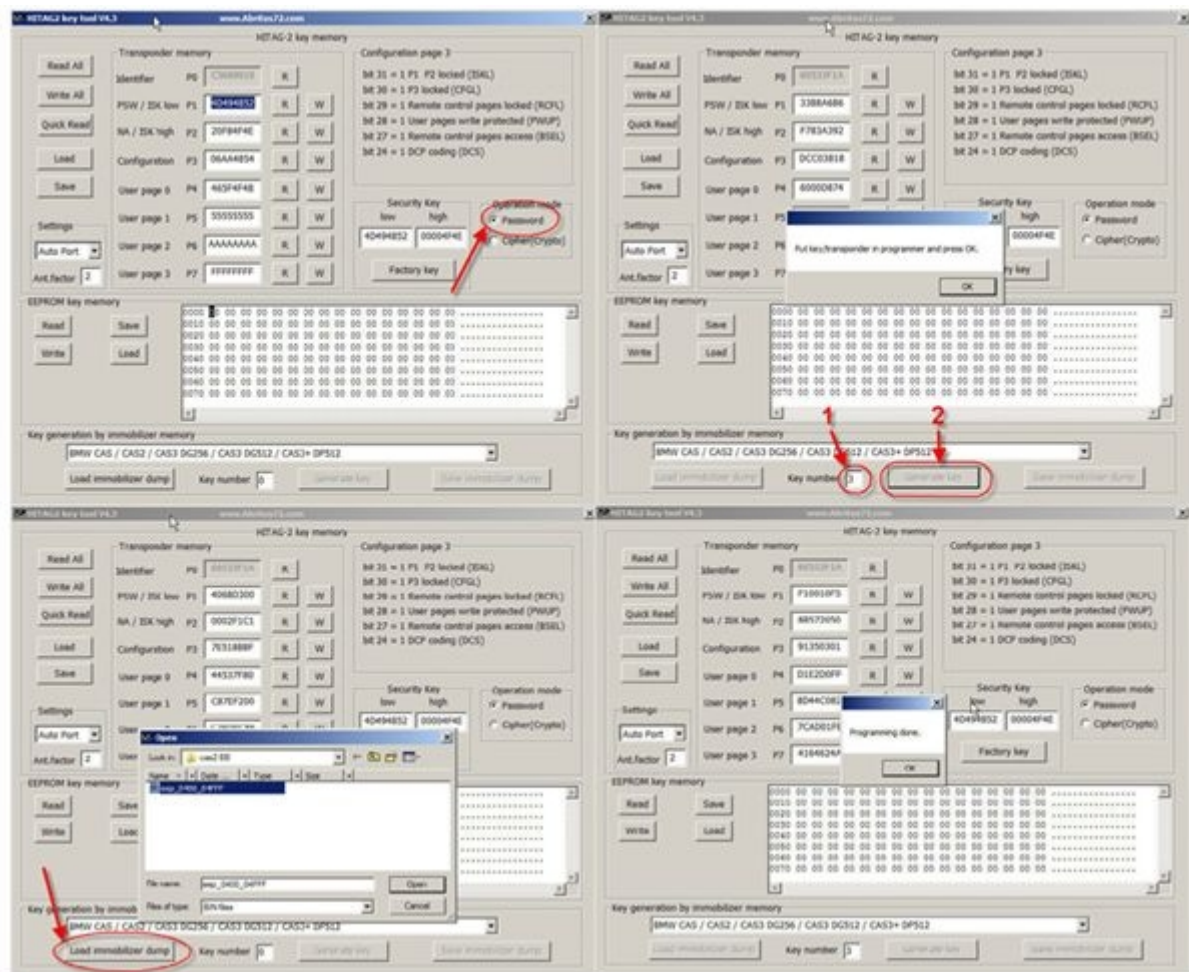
HITAG2 key tool V4.3 www.Abritus72.com

HITAG-2 key memory

Read All
Write All
Quick Read
Load
Save

Transponder memory
Identifier P0 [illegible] R
PSW / ISK low P1 4D494852 R W
NA / ISK high P2 20F84F4E R W
Configuration P3 06AA4854 R W
User page 0 P4 465F4F48 R W
User page 1 P5 55555555 R W
User page 2 P6 AAAAAAAA R W
User page 3 P7 FFFFFFFF R W

Configuration page 3
bit 31 = 1 P1 P2 locked (ISKL)
bit 30 = 1 P3 locked (CFGL)
bit 29 = 1 Remote control pages locked (RCFL)
bit 28 = 1 User pages write protected (PWUP)
bit 27 = 1 Remote control pages access (BSEL)
bit 24 = 1 DCP coding (DCS)

Settings
Auto Port
Ant.factor 2

Security Key
low high
4D494852 00004F4E
Factory key

Operation mode
Password
Cipher(Crypto)

EEPROM key memory
Read Save
Write Load

0000 00 00 00 00 00 00 00 00 00 00 00 00 00 00 00 00
0010 00 00 00 00 00 00 00 00 00 00 00 00 00 00 00 00
0020 00 00 00 00 00 00 00 00 00 00 00 00 00 00 00 00
0030 00 00 00 00 00 00 00 00 00 00 00 00 00 00 00 00
0040 00 00 00 00 00 00 00 00 00 00 00 00 00 00 00 00
0050 00 00 00 00 00 00 00 00 00 00 00 00 00 00 00 00
0060 00 00 00 00 00 00 00 00 00 00 00 00 00 00 00 00
0070 00 00 00 00 00 00 00 00 00 00 00 00 00 00 00 00

Key generation by immobilizer memory
BMW CAS / CAS2 / CAS3 DG256 / CAS3 DG512 / CAS3+ DP512
Load immobilizer dump Key number 0 Generate key Save immobilizer dump

HITAG2 key tool V4.3 www.Abritus72.com
HITAG-2 key memory
PSW / ISK low P1 3388A686
NA / ISK high P2 F783A392
Configuration P3 DCC03818
User page 0 P4 6000D874
Put key/transponder in programmer and press OK.
OK
1 2
Key number 3 Generate key

HITAG2 key tool V4.3 www.Abritus72.com
PSW / ISK low P1 406BD300
NA / ISK high P2 0002F1C1
Configuration P3 7E3188BF
User page 0 P4 44537F80
User page 1 P5 CB7EF200
Open
Look in: cas2 ISE
Name Date Type Size
eep_0400_04FFF
File name: eep_0400_04FFF Open
Files of type: BIN files Cancel
Load immobilizer dump Key number 0

HITAG2 key tool V4.3 www.Abritus72.com
PSW / ISK low P1 F10010F5
NA / ISK high P2 68573050
Configuration P3 91350301
User page 0 P4 D1E2D0FF
User page 1 P5 8D44C08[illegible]
User page 2 P6 7CAD01F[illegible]
User page 3 P7 4164624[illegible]
Programming done.
OK
Key number 3